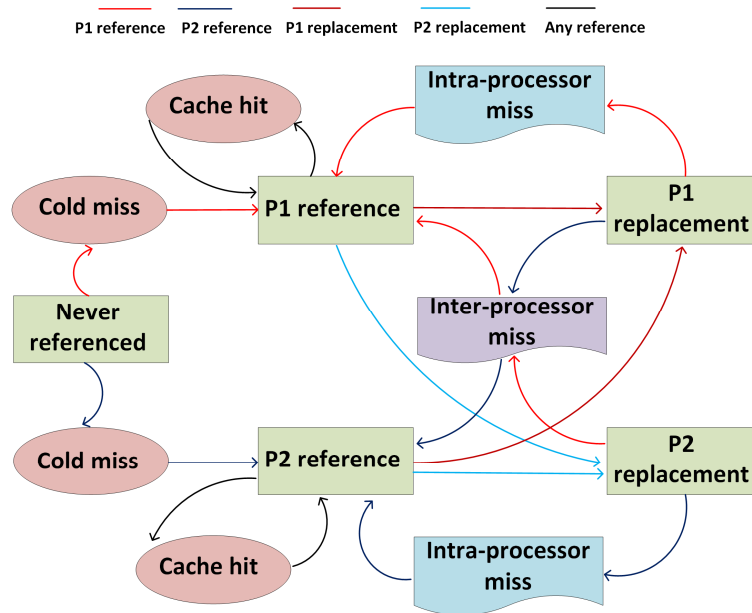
P1 reference P2 reference P1 replacement P2 replacement Any reference

Intra-processor miss

Cache hit

Cold miss

P1 reference

P1 replacement

Never referenced

Inter-processor miss

Cold miss

P2 reference

P2 replacement

Cache hit

Intra-processor miss